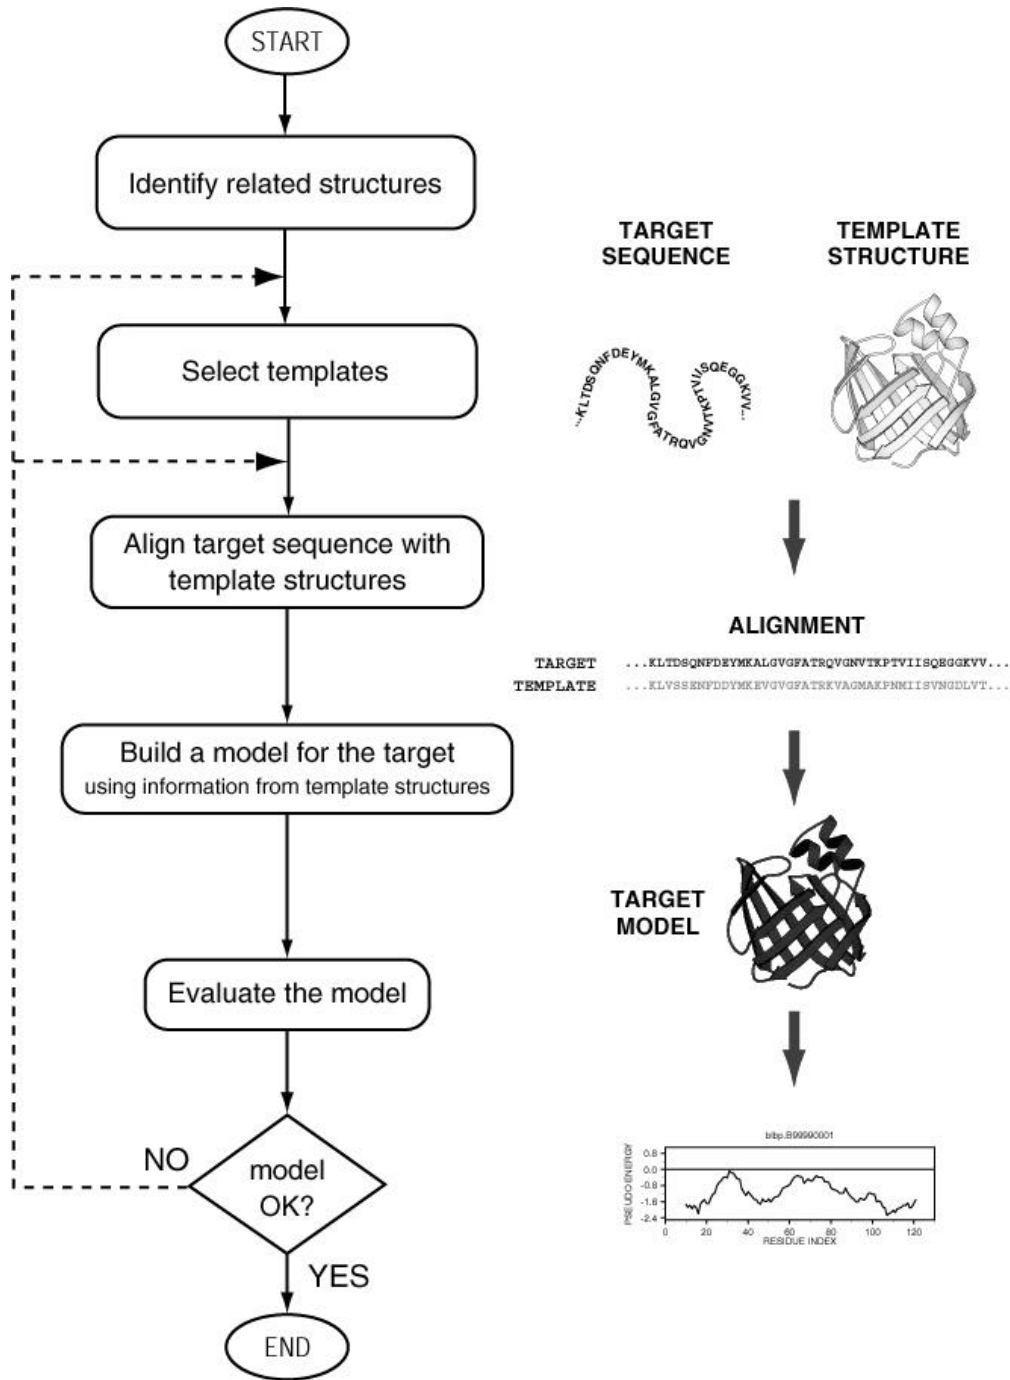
START

Identify related structures

Select templates

Align target sequence with template structures

Build a model for the target using information from template structures

Evaluate the model

NO

model OK?

YES

END

TARGET SEQUENCE

TEMPLATE STRUCTURE

...KLTDSQNFDEYMKALGVGFATRQVGNVTKPTVIISQEGGKVV...

ALIGNMENT

TARGET ...KLTDSQNFDEYMKALGVGFATRQVGNVTKPTVIISQEGGKVV...
TEMPLATE ...KLVSSENFDDYMKEVGVGFATRKVAGMAKPNMIISVNGDLVT...

TARGET MODEL

blbp.B99990001

PSEUDO-ENERGY

0.8
0.0
-0.8
-1.6
-2.4

0 20 40 60 80 100 120
RESIDUE INDEX